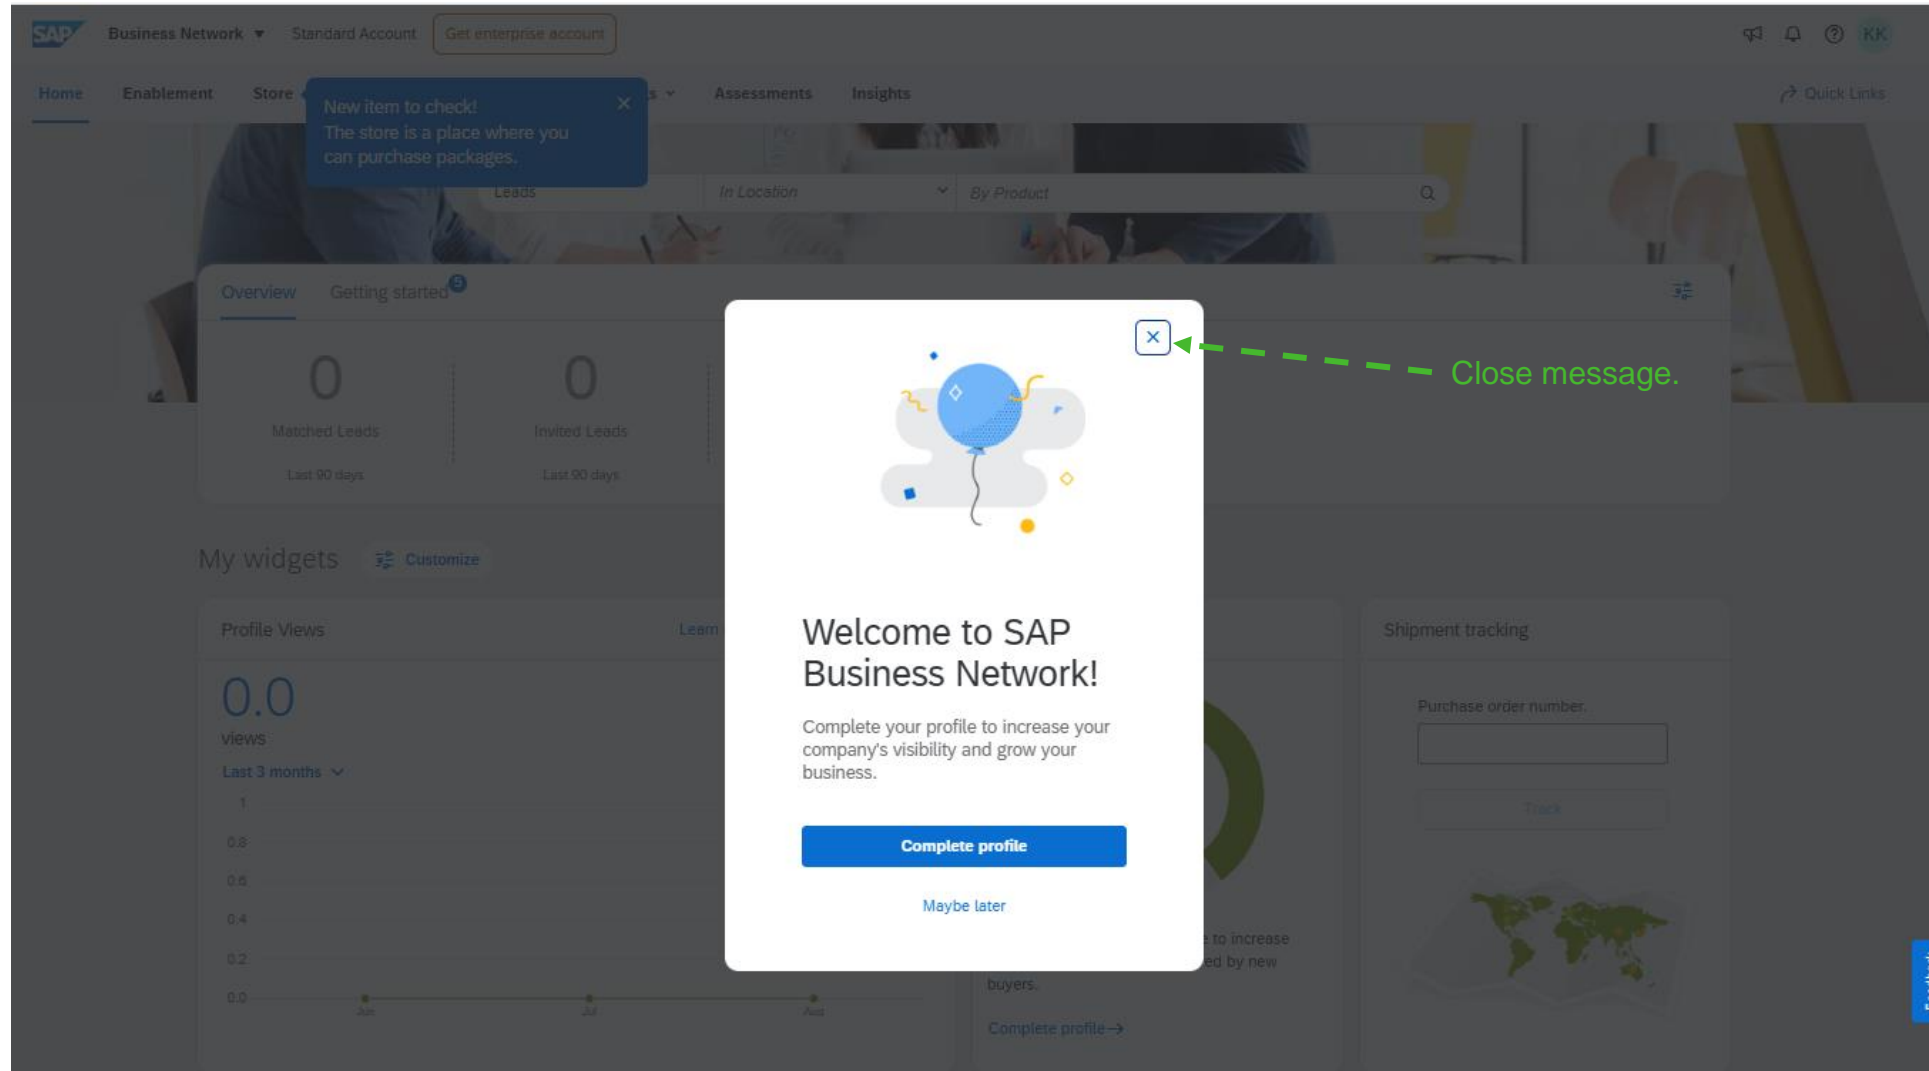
SAP Business Network ▼ Standard Account Get enterprise account

KK

Home Enablement Store Assessments Insights Quick Links

New item to check!
The store is a place where you can purchase packages.

Leads In Location By Product

Overview Getting started

0
Matched Leads
Last 90 days

0
Invited Leads
Last 90 days

My widgets Customize

Profile Views Learn

0.0
views
Last 3 months

1
0.8
0.6
0.4
0.2
0.0
Jun Jul Aug

Shipment tracking

Purchase order number.

Track

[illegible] to increase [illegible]ed by new buyers.

Complete profile →

Close message.

Welcome to SAP Business Network!

Complete your profile to increase your company's visibility and grow your business.

Complete profile

Maybe later